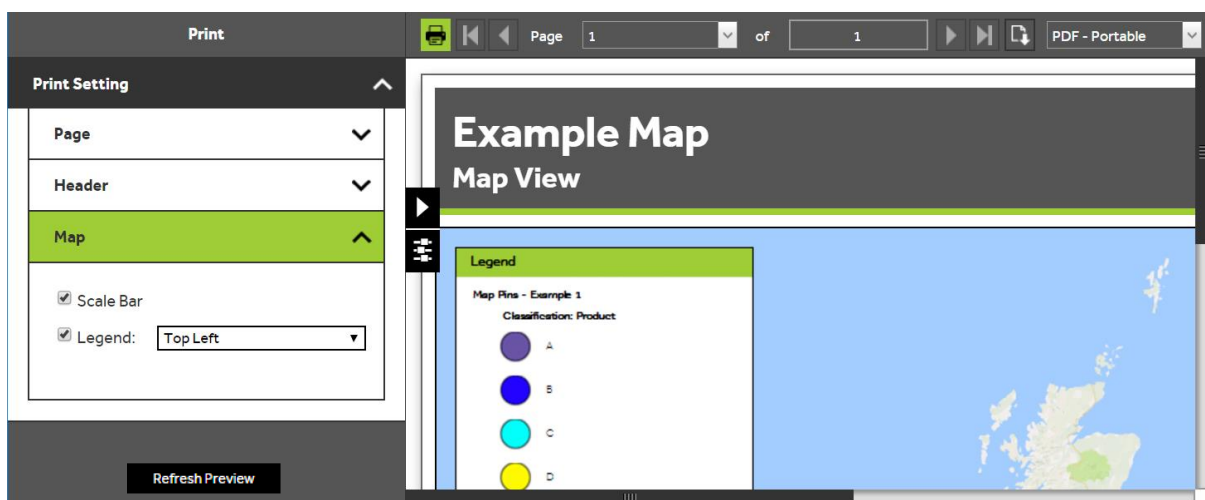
Print

Print Setting

Page

Header

Map

Scale Bar

Legend: Top Left

Refresh Preview

Page 1 of 1 PDF - Portable

Example Map

Map View

Legend

Map Pins - Example 1

Classification: Product

A

B

C

D